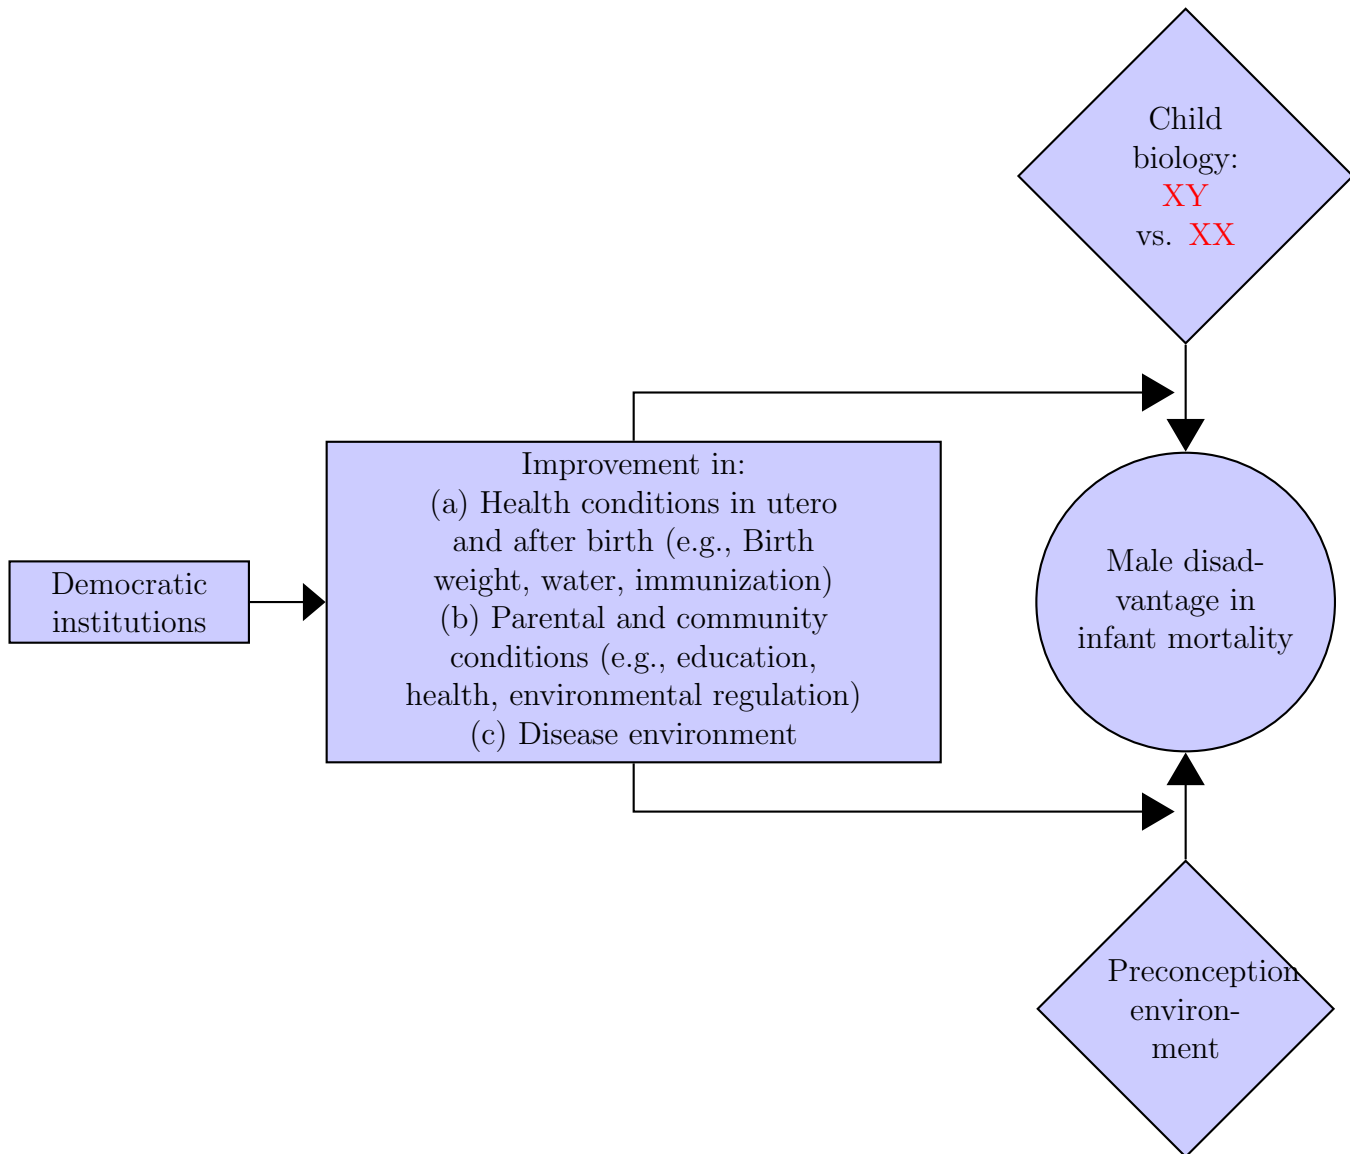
Child biology: XY vs. XX

Democratic institutions

Improvement in:
(a) Health conditions in utero and after birth (e.g., Birth weight, water, immunization)
(b) Parental and community conditions (e.g., education, health, environmental regulation)
(c) Disease environment

Male disadvantage in infant mortality

Preconception environment